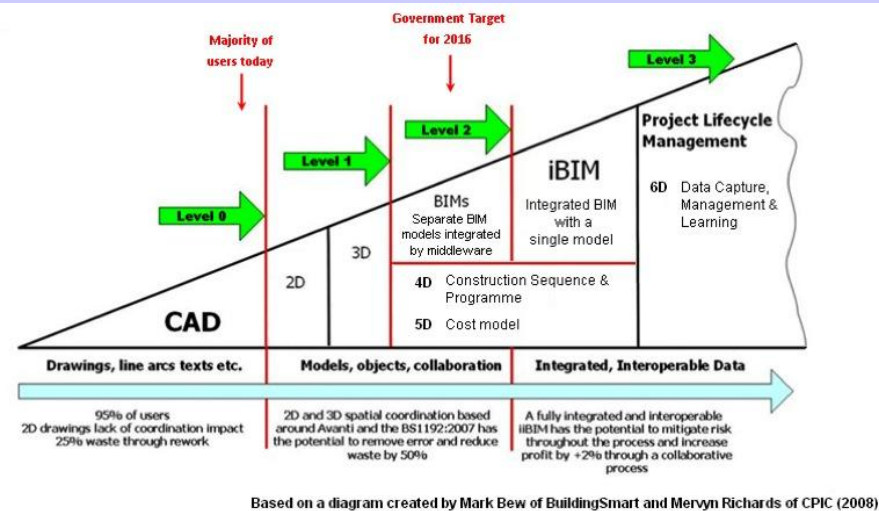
Government Target for 2016

Majority of users today

Level 3

Level 2

Level 1

Level 0

Project Lifecycle Management

6D Data Capture, Management & Learning

iBIM

Integrated BIM with a single model

BIMs

Separate BIM models integrated by middleware

3D

2D

4D Construction Sequence & Programme

5D Cost model

CAD

Drawings, line arcs texts etc.

Models, objects, collaboration

Integrated, Interoperable Data

95% of users
2D drawings lack of coordination impact
25% waste through rework

2D and 3D spatial coordination based around Avanti and the BS1192:2007 has the potential to remove error and reduce waste by 50%

A fully integrated and interoperable iBIM has the potential to mitigate risk throughout the process and increase profit by +2% through a collaborative process

Based on a diagram created by Mark Bew of BuildingSmart and Mervyn Richards of CPIC (2008)